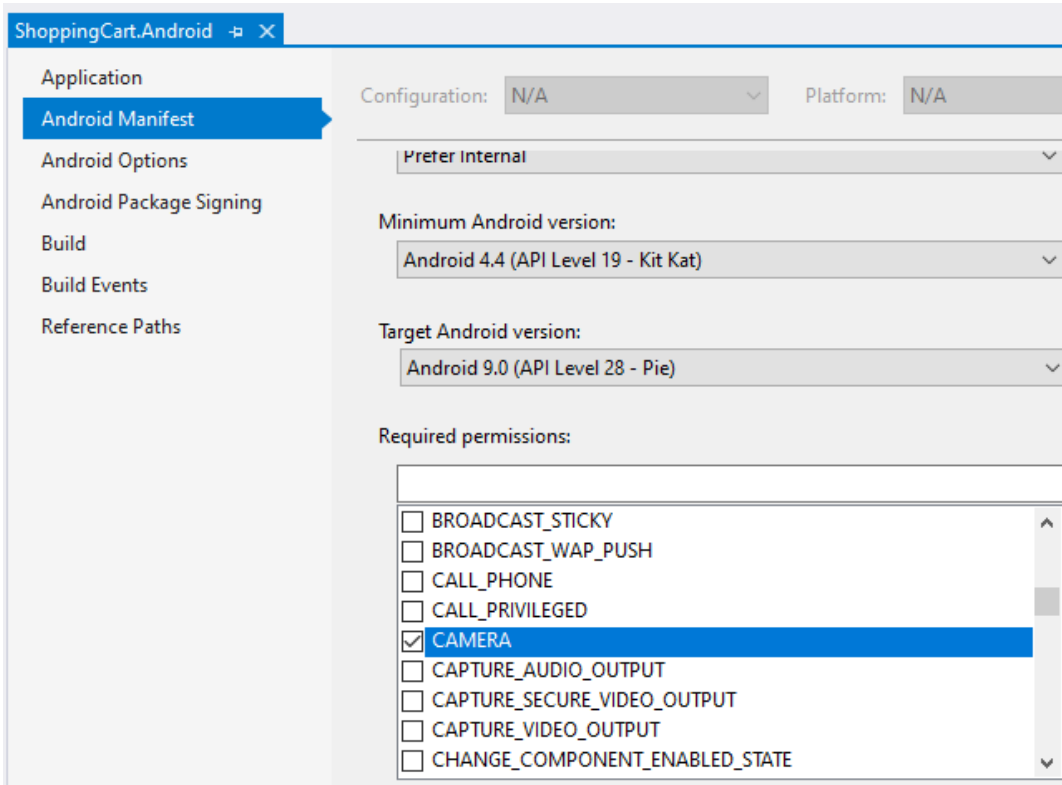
ShoppingCart.Android

Application
Android Manifest
Android Options
Android Package Signing
Build
Build Events
Reference Paths

Configuration: N/A

Platform: N/A

Prefer Internal

Minimum Android version:

Android 4.4 (API Level 19 - Kit Kat)

Target Android version:

Android 9.0 (API Level 28 - Pie)

Required permissions:

BROADCAST_STICKY
BROADCAST_WAP_PUSH
CALL_PHONE
CALL_PRIVILEGED
CAMERA
CAPTURE_AUDIO_OUTPUT
CAPTURE_SECURE_VIDEO_OUTPUT
CAPTURE_VIDEO_OUTPUT
CHANGE_COMPONENT_ENABLED_STATE